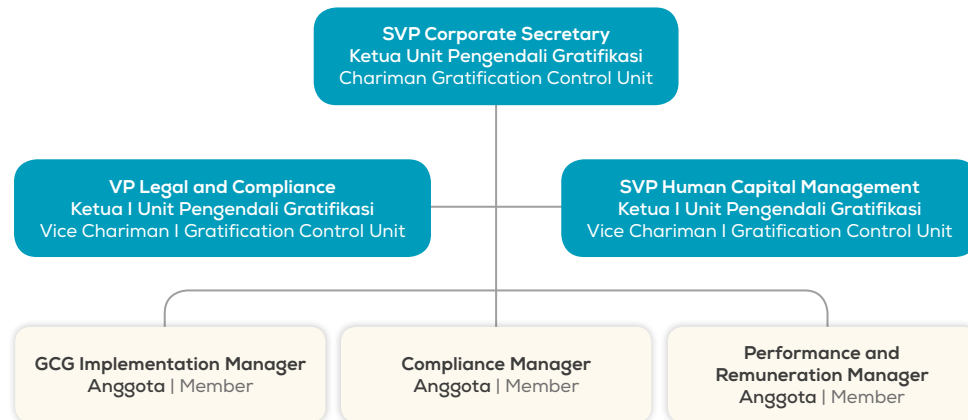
SVP Corporate Secretary
Ketua Unit Pengendali Gratifikasi
Chariman Gratification Control Unit

VP Legal and Compliance
Ketua I Unit Pengendali Gratifikasi
Vice Chariman I Gratification Control Unit

SVP Human Capital Management
Ketua I Unit Pengendali Gratifikasi
Vice Chariman I Gratification Control Unit

GCG Implementation Manager
Anggota | Member

Compliance Manager
Anggota | Member

Performance and Remuneration Manager
Anggota | Member